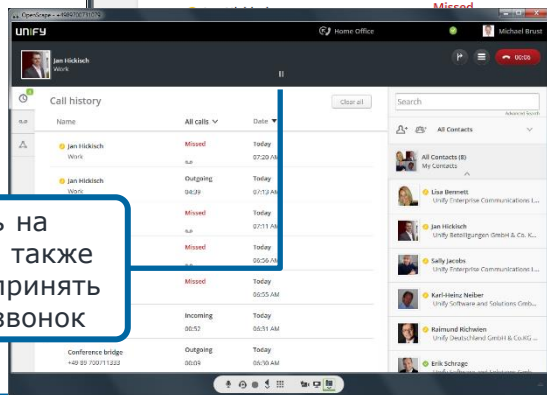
Missed

OpenScape - Web client

UNIFY

Home Office

Michael Brust

Jan Hickisch
Work

00:08

Call history

Clear all

Name

All calls

Date

Jan Hickisch
Work

Missed
--

Today
07:20 AM

Jan Hickisch
Work

Outgoing
04:39

Today
07:13 AM

Missed
--

Today
07:11 AM

Missed
--

Today
06:56 AM

Missed

Today
06:55 AM

Incoming
00:52

Today
06:51 AM

Conference bridge
+49 89 700711333

Outgoing
00:09

Today
06:50 AM

ь на
также
ринять
звонок

Search

Advanced Search

All Contacts

All Contacts (8)
My Contacts

Lisa Bennett
Unify Enterprise Communications I...

Jan Hickisch
Unify Beteiligungen GmbH & Co. K...

Sally Jacobs
Unify Enterprise Communications I...

Karl-Heinz Neiber
Unify Software and Solutions Gmb...

Raimund Richwien
Unify Deutschland GmbH & Co.KG ...

Erik Schrage
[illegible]